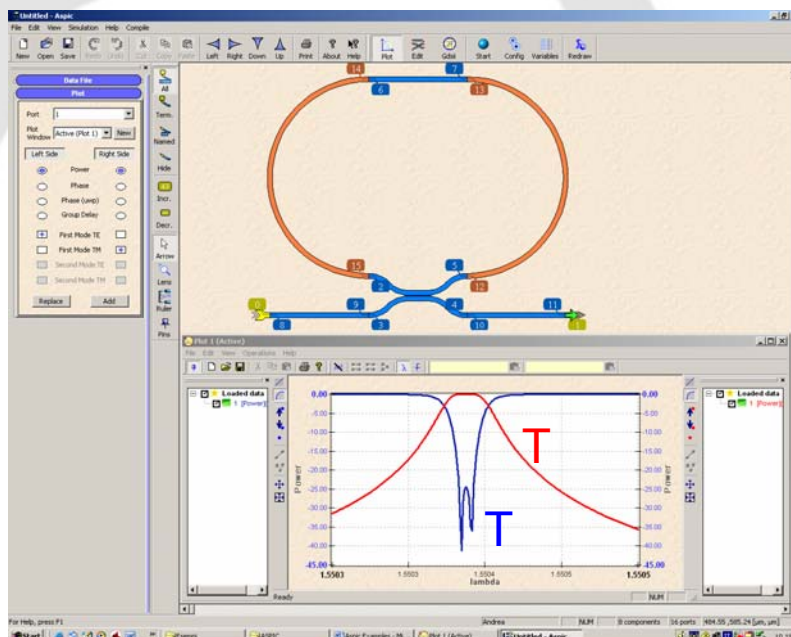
Untitled - Aspic
File Edit View Simulation Help Compile
New Open Save Redo Undo Cut Copy Paste Left Right Down Up Print About Help Plot Edit Gdsii Start Config Variables Redraw

Data File
Plot
Port 1
Plot Window Active (Plot 1) New
Left Side Right Side
Power
Phase
Phase (unp)
Group Delay
First Mode TE
First Mode TM
Second Mode TE
Second Mode TM
Replace Add

All
Term.
Named
Hide
Incr.
Decr.
Arrow
Lens
Ruler
Pins

14 7 6 13 15 5 2 12 0 9 4 11 8 3 10 1

Plot 1 (Active)
File Edit View Operations Help

Loaded data
1 [Power]

Loaded data
1 [Power]

0.00
-5.00
-10.00
-15.00
-20.00
-25.00
-30.00
-35.00
-40.00
-45.00

Power

1.5503 1.5503 1.5504 1.5505 1.5505
lambda

T
T

Ready NUM

For Help, press F1 Andrea NUM 9 components 16 ports 484.55 ,585.24 [um, um]

Start Untitled - Aspic Plot 1 (Active)